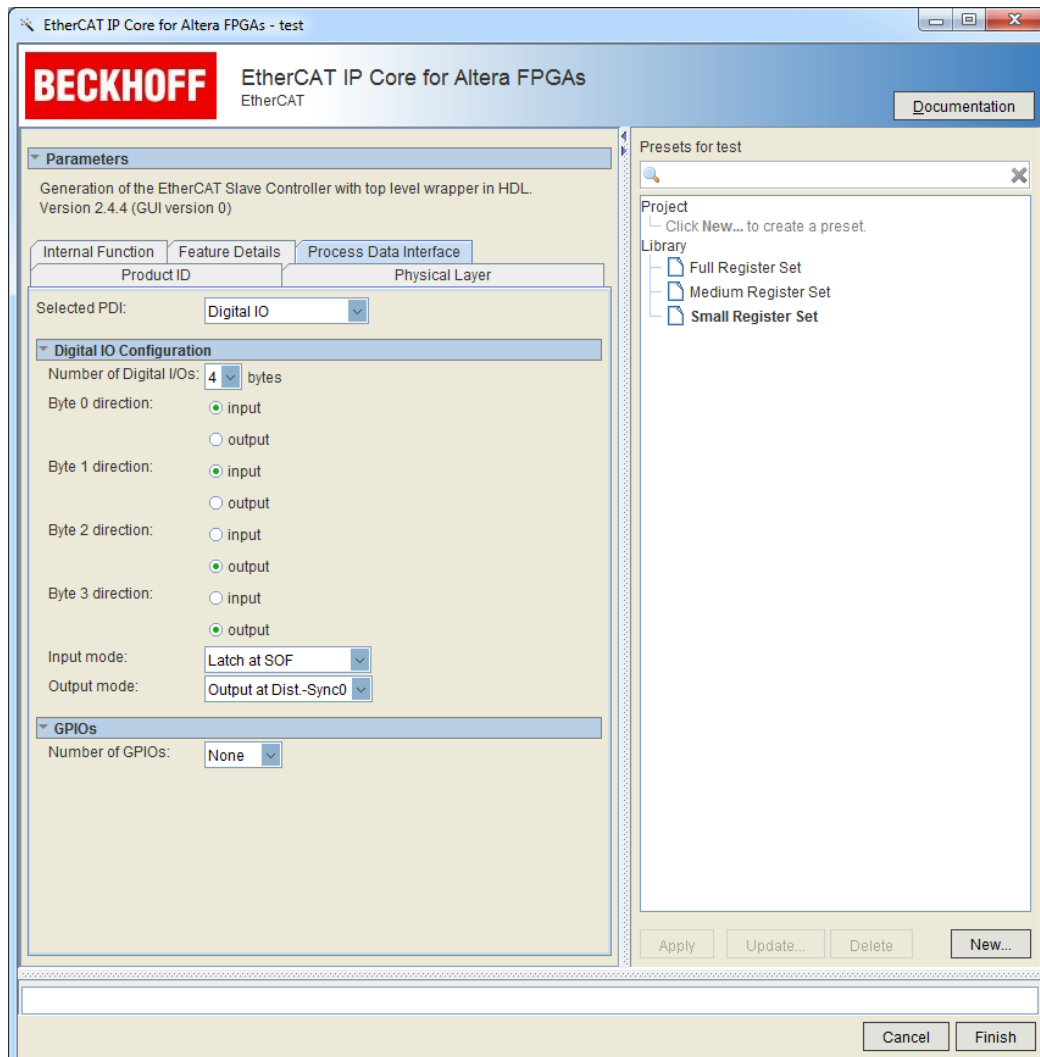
EtherCAT IP Core for Altera FPGAs - test

BECKHOFF

EtherCAT IP Core for Altera FPGAs
EtherCAT

Documentation

Parameters

Generation of the EtherCAT Slave Controller with top level wrapper in HDL.
Version 2.4.4 (GUI version 0)

Internal Function | Feature Details | Process Data Interface
Product ID | Physical Layer

Selected PDI: Digital IO

Digital IO Configuration

Number of Digital I/Os: 4 bytes
Byte 0 direction: input output
Byte 1 direction: input output
Byte 2 direction: input output
Byte 3 direction: input output
Input mode: Latch at SOF
Output mode: Output at Dist.-Sync0

GPIOs

Number of GPIOs: None

Presets for test

Project
Click New... to create a preset.
Library
Full Register Set
Medium Register Set
Small Register Set

Apply Update... Delete New...

Cancel Finish